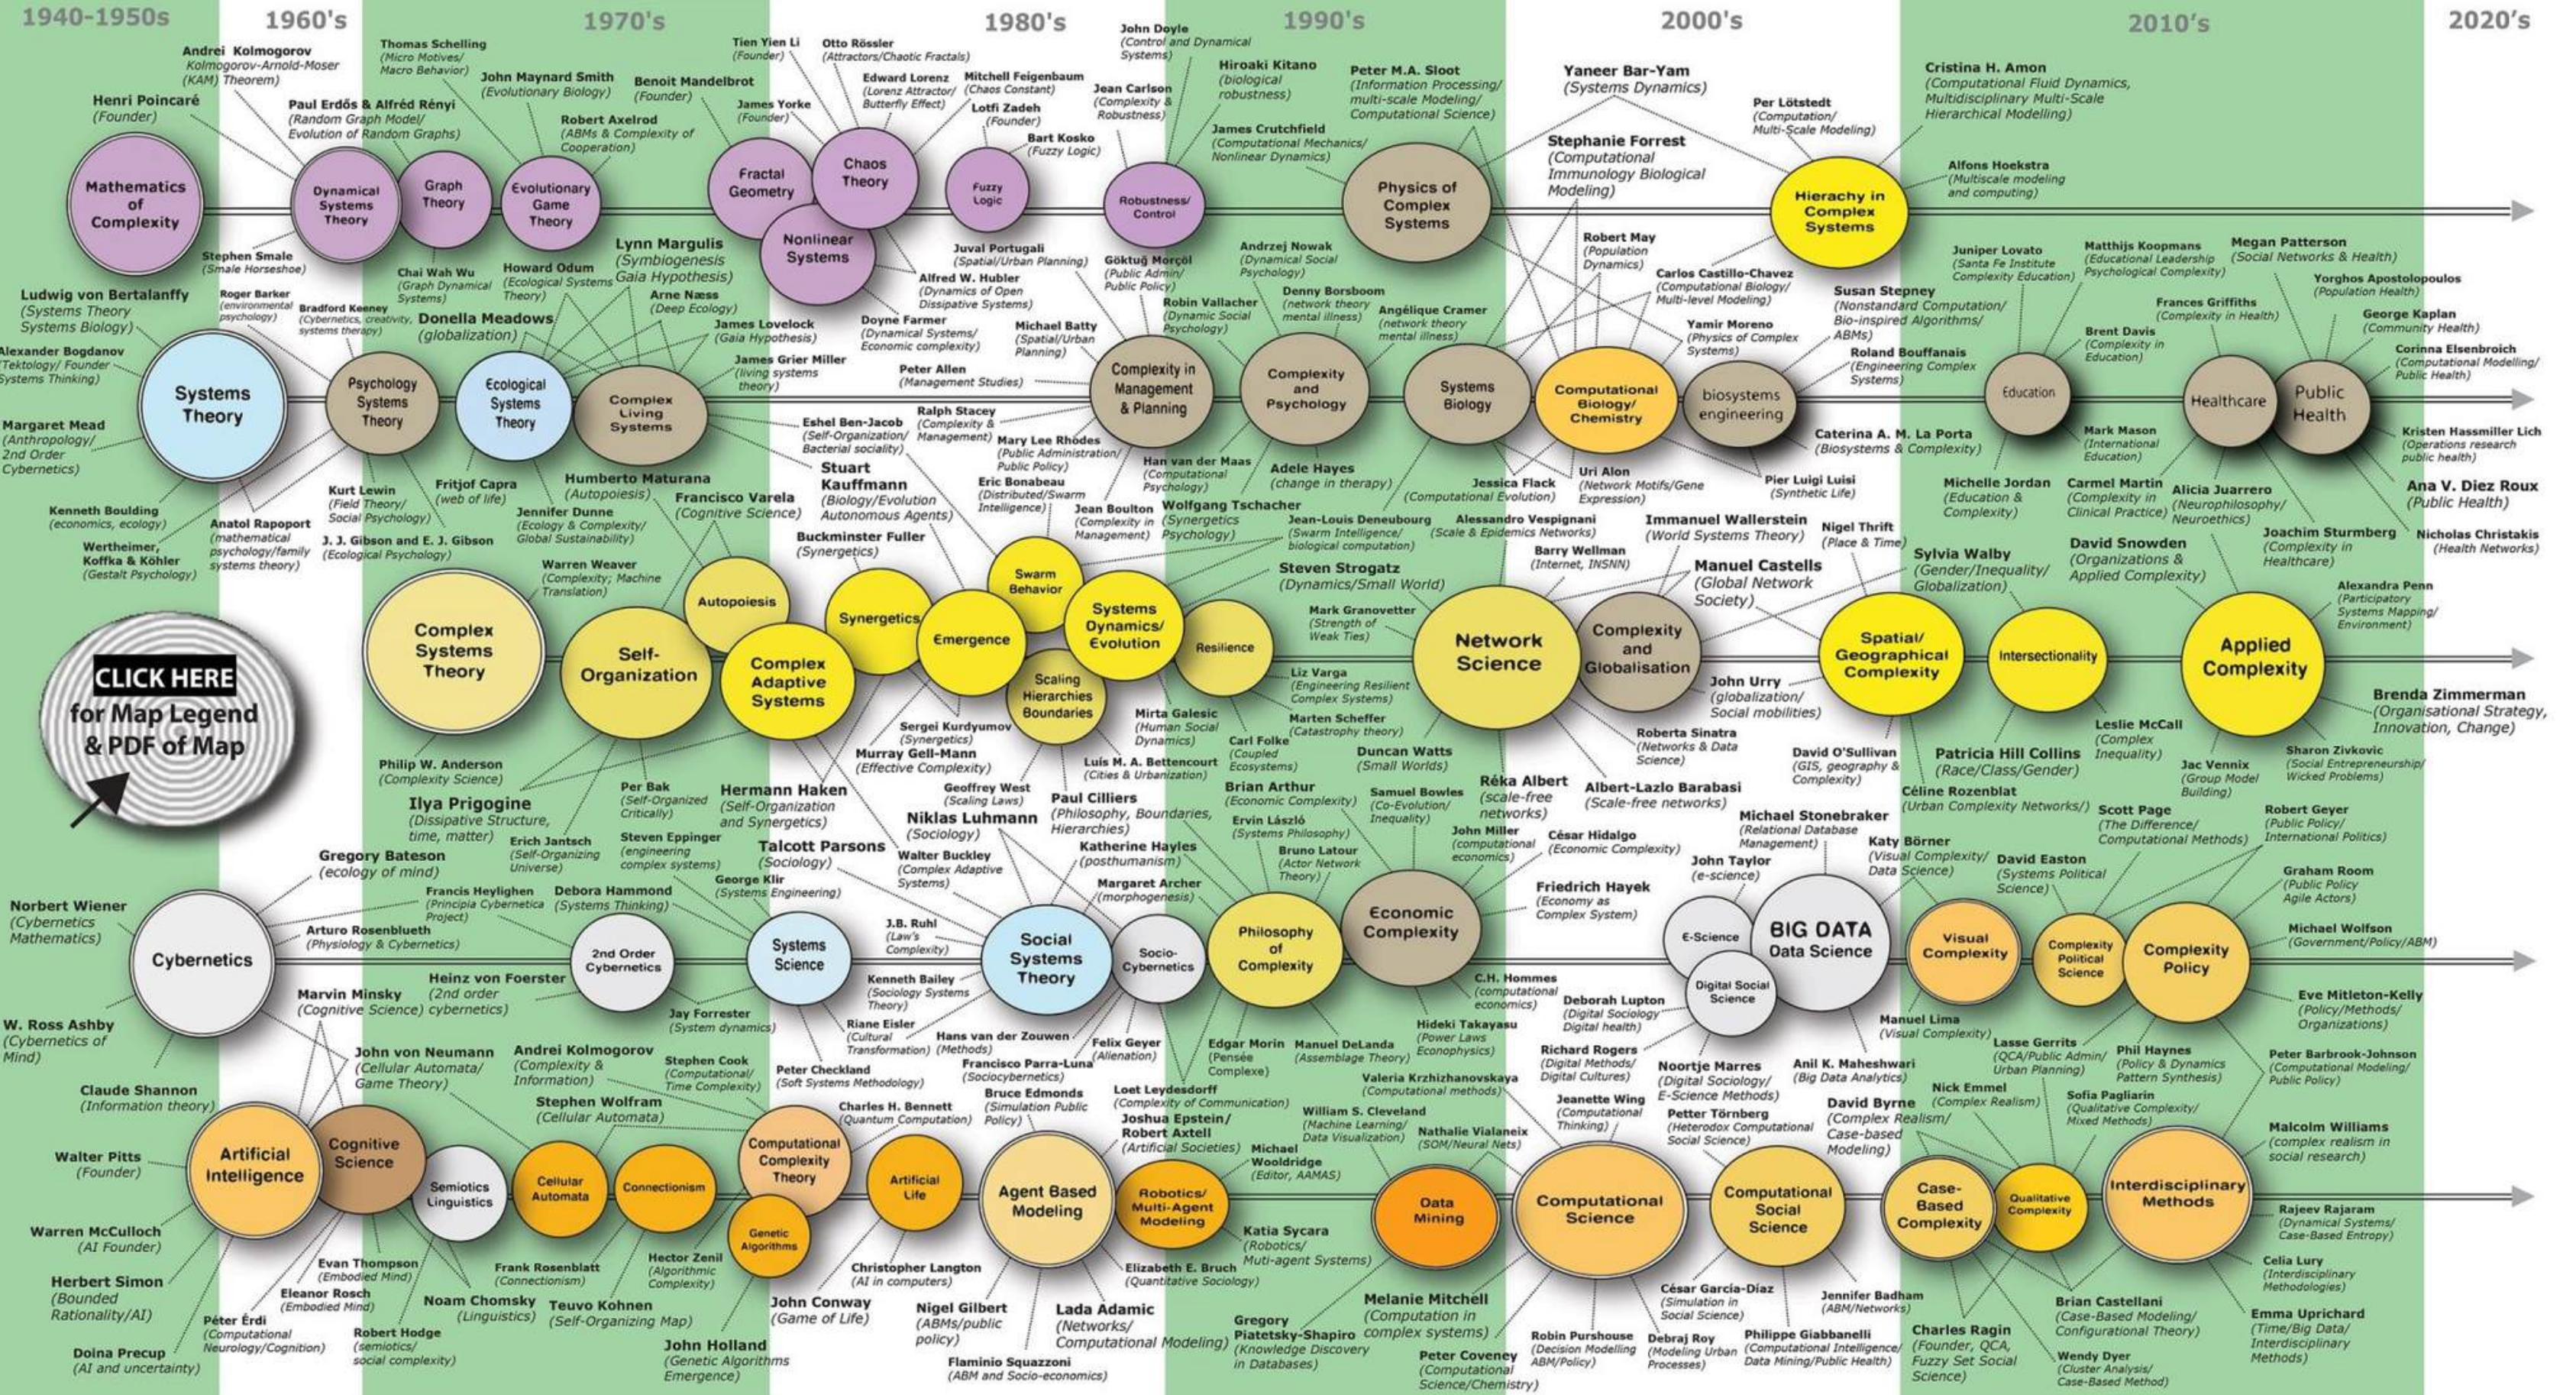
1940-1950s 1960's 1970's 1980's 1990's 2000's 2010's 2020's

Mathematics of Complexity
Henri Poincaré (Founder)
Andrei Kolmogorov (Kolmogorov-Arnold-Moser (KAM) Theorem)
Thomas Schelling (Micro Motives/ Macro Behavior)
Paul Erdős & Alfréd Rényi (Random Graph Model/ Evolution of Random Graphs)
John Maynard Smith (Evolutionary Biology)
Benoit Mandelbrot (Founder)
Robert Axelrod (ABMs & Complexity of Cooperation)
Tien Yien Li (Founder)
James Yorke (Founder)
Otto Rössler (Attractors/Chaotic Fractals)
Edward Lorenz (Lorenz Attractor/ Butterfly Effect)
Mitchell Feigenbaum (Chaos Constant)
Lotfi Zadeh (Founder)
Bart Kosko (Fuzzy Logic)
John Doyle (Control and Dynamical Systems)
Jean Carlson (Complexity & Robustness)
Hiroaki Kitano (biological robustness)
James Crutchfield (Computational Mechanics/ Nonlinear Dynamics)
Peter M.A. Sloot (Information Processing/ multi-scale Modeling/ Computational Science)
Yaneer Bar-Yam (Systems Dynamics)
Stephanie Forrest (Computational Immunology Biological Modeling)
Per Lötstedt (Computation/ Multi-Scale Modeling)
Cristina H. Amon (Computational Fluid Dynamics, Multidisciplinary Multi-Scale Hierarchical Modelling)
Alfons Hoekstra (Multiscale modeling and computing)
Dynamical Systems Theory
Graph Theory
Evolutionary Game Theory
Fractal Geometry
Chaos Theory
Nonlinear Systems
Fuzzy Logic
Robustness/ Control
Physics of Complex Systems
Hierachy in Complex Systems
Stephen Smale (Smale Horseshoe)
Chai Wah Wu (Graph Dynamical Systems)
Howard Odum (Ecological Systems Theory)
Lynn Margulis (Symbiogenesis Gaia Hypothesis)
Arne Næss (Deep Ecology)
James Lovelock (Gaia Hypothesis)
James Grier Miller (living systems theory)
Juval Portugali (Spatial/Urban Planning)
Alfred W. Hubler (Dynamics of Open Dissipative Systems)
Doyne Farmer (Dynamical Systems/ Economic complexity)
Michael Batty (Spatial/Urban Planning)
Peter Allen (Management Studies)
Göktuğ Morçöl (Public Admin/ Public Policy)
Robin Vallacher (Dynamic Social Psychology)
Andrzej Nowak (Dynamical Social Psychology)
Denny Borsboom (network theory mental illness)
Angélique Cramer (network theory mental illness)
Robert May (Population Dynamics)
Carlos Castillo-Chavez (Computational Biology/ Multi-level Modeling)
Yamir Moreno (Physics of Complex Systems)
Susan Stepney (Nonstandard Computation/ Bio-inspired Algorithms/ ABMs)
Roland Bouffanais (Engineering Complex Systems)
Juniper Lovato (Santa Fe Institute Complexity Education)
Matthijs Koopmans (Educational Leadership Psychological Complexity)
Megan Patterson (Social Networks & Health)
Yorghos Apostolopoulos (Population Health)
Frances Griffiths (Complexity in Health)
George Kaplan (Community Health)
Brent Davis (Complexity in Education)
Corinna Elsenbroich (Computational Modelling/ Public Health)
Ludwig von Bertalanffy (Systems Theory Systems Biology)
Alexander Bogdanov (Tektology/ Founder Systems Thinking)
Roger Barker (environmental psychology)
Bradford Keeney (Cybernetics, creativity, systems therapy)
Donella Meadows (globalization)
Systems Theory
Psychology Systems Theory
Ecological Systems Theory
Complex Living Systems
Complexity in Management & Planning
Complexity and Psychology
Systems Biology
Computational Biology/ Chemistry
biosystems engineering
Education
Healthcare
Public Health
Margaret Mead (Anthropology/ 2nd Order Cybernetics)
Eshel Ben-Jacob (Self-Organization/ Bacterial sociality)
Ralph Stacey (Complexity & Management)
Mary Lee Rhodes (Public Administration/ Public Policy)
Han van der Maas (Computational Psychology)
Adele Hayes (change in therapy)
Uri Alon (Network Motifs/Gene Expression)
Pier Luigi Luisi (Synthetic Life)
Caterina A. M. La Porta (Biosystems & Complexity)
Mark Mason (International Education)
Kristen Hassmiller Lich (Operations research public health)
Kenneth Boulding (economics, ecology)
Kurt Lewin (Field Theory/ Social Psychology)
Fritjof Capra (web of life)
Humberto Maturana (Autopoiesis)
Francisco Varela (Cognitive Science)
Stuart Kauffmann (Biology/Evolution Autonomous Agents)
Eric Bonabeau (Distributed/Swarm Intelligence)
Jean Boulton (Complexity in Management)
Wolfgang Tschacher (Synergetics Psychology)
Jessica Flack (Computational Evolution)
Michelle Jordan (Education & Complexity)
Carmel Martin (Complexity in Clinical Practice)
Alicia Juarrero (Neurophilosophy/ Neuroethics)
Ana V. Diez Roux (Public Health)
Wertheimer, Koffka & Köhler (Gestalt Psychology)
Anatol Rapoport (mathematical psychology/family systems theory)
J. J. Gibson and E. J. Gibson (Ecological Psychology)
Jennifer Dunne (Ecology & Complexity/ Global Sustainability)
Buckminster Fuller (Synergetics)
Jean-Louis Deneubourg (Swarm Intelligence/ biological computation)
Alessandro Vespignani (Scale & Epidemics Networks)
Immanuel Wallerstein (World Systems Theory)
Nigel Thrift (Place & Time)
Joachim Sturmberg (Complexity in Healthcare)
Nicholas Christakis (Health Networks)
Warren Weaver (Complexity; Machine Translation)
Steven Strogatz (Dynamics/Small World)
Barry Wellman (Internet, INSNN)
Manuel Castells (Global Network Society)
Sylvia Walby (Gender/Inequality/ Globalization)
David Snowden (Organizations & Applied Complexity)
Alexandra Penn (Participatory Systems Mapping/ Environment)
Complex Systems Theory
Self-Organization
Autopoiesis
Complex Adaptive Systems
Synergetics
Emergence
Swarm Behavior
Systems Dynamics/ Evolution
Scaling Hierarchies Boundaries
Resilience
Mark Granovetter (Strength of Weak Ties)
Network Science
Complexity and Globalisation
Spatial/ Geographical Complexity
Intersectionality
Applied Complexity
CLICK HERE for Map Legend & PDF of Map
Liz Varga (Engineering Resilient Complex Systems)
Marten Scheffer (Catastrophy theory)
John Urry (globalization/ Social mobilities)
Brenda Zimmerman (Organisational Strategy, Innovation, Change)
Philip W. Anderson (Complexity Science)
Per Bak (Self-Organized Criticality)
Sergei Kurdyumov (Synergetics)
Murray Gell-Mann (Effective Complexity)
Mirta Galesic (Human Social Dynamics)
Carl Folke (Coupled Ecosystems)
Duncan Watts (Small Worlds)
Roberta Sinatra (Networks & Data Science)
David O'Sullivan (GIS, geography & Complexity)
Patricia Hill Collins (Race/Class/Gender)
Leslie McCall (Complex Inequality)
Jac Vennix (Group Model Building)
Sharon Zivkovic (Social Entrepreneurship/ Wicked Problems)
Ilya Prigogine (Dissipative Structure, time, matter)
Hermann Haken (Self-Organization and Synergetics)
Geoffrey West (Scaling Laws)
Luís M. A. Bettencourt (Cities & Urbanization)
Paul Cilliers (Philosophy, Boundaries, Hierarchies)
Brian Arthur (Economic Complexity)
Samuel Bowles (Co-Evolution/ Inequality)
Réka Albert (scale-free networks)
Albert-Lazlo Barabasi (Scale-free networks)
Céline Rozenblat (Urban Complexity Networks)
Scott Page (The Difference/ Computational Methods)
Robert Geyer (Public Policy/ International Politics)
Erich Jantsch (Self-Organizing Universe)
Steven Eppinger (engineering complex systems)
Niklas Luhmann (Sociology)
Ervin László (Systems Philosophy)
Bruno Latour (Actor Network Theory)
John Miller (computational economics)
César Hidalgo (Economic Complexity)
Michael Stonebraker (Relational Database Management)
Katy Börner (Visual Complexity/ Data Science)
Gregory Bateson (ecology of mind)
Talcott Parsons (Sociology)
George Klir (Systems Engineering)
Walter Buckley (Complex Adaptive Systems)
Katherine Hayles (posthumanism)
Margaret Archer (morphogenesis)
John Taylor (e-science)
David Easton (Systems Political Science)
Graham Room (Public Policy Agile Actors)
Norbert Wiener (Cybernetics Mathematics)
Francis Heylighen (Principia Cybernetica Project)
Debora Hammond (Systems Thinking)
Friedrich Hayek (Economy as Complex System)
Arturo Rosenblueth (Physiology & Cybernetics)
J.B. Ruhl (Law's Complexity)
Michael Wolfson (Government/Policy/ABM)
Cybernetics
2nd Order Cybernetics
Systems Science
Social Systems Theory
Socio-Cybernetics
Philosophy of Complexity
Economic Complexity
E-Science
BIG DATA Data Science
Digital Social Science
Visual Complexity
Complexity Political Science
Complexity Policy
Marvin Minsky (Cognitive Science)
Heinz von Foerster (2nd order cybernetics)
Kenneth Bailey (Sociology Systems Theory)
C.H. Hommes (computational economics)
Deborah Lupton (Digital Sociology Digital health)
Eve Mitleton-Kelly (Policy/Methods/ Organizations)
W. Ross Ashby (Cybernetics of Mind)
Jay Forrester (System dynamics)
Riane Eisler (Cultural Transformation)
Hans van der Zouwen (Methods)
Felix Geyer (Alienation)
Edgar Morin (Pensée Complexe)
Manuel DeLanda (Assemblage Theory)
Hideki Takayasu (Power Laws Econophysics)
Manuel Lima (Visual Complexity)
Richard Rogers (Digital Methods/ Digital Cultures)
Lasse Gerrits (QCA/Public Admin/ Urban Planning)
Phil Haynes (Policy & Dynamics Pattern Synthesis)
Peter Barbrook-Johnson (Computational Modeling/ Public Policy)
John von Neumann (Cellular Automata/ Game Theory)
Andrei Kolmogorov (Complexity & Information)
Stephen Cook (Computational/ Time Complexity)
Peter Checkland (Soft Systems Methodology)
Francisco Parra-Luna (Sociocybernetics)
Loet Leydesdorff (Complexity of Communication)
Valeria Krzhizhanovskaya (Computational methods)
Noortje Marres (Digital Sociology/ E-Science Methods)
Anil K. Maheshwari (Big Data Analytics)
Nick Emmel (Complex Realism)
Sofia Pagliarin (Qualitative Complexity/ Mixed Methods)
Claude Shannon (Information theory)
Stephen Wolfram (Cellular Automata)
Charles H. Bennett (Quantum Computation)
Bruce Edmonds (Simulation Public Policy)
Joshua Epstein/ Robert Axtell (Artificial Societies)
William S. Cleveland (Machine Learning/ Data Visualization)
Jeanette Wing (Computational Thinking)
Petter Törnberg (Heterodox Computational Social Science)
David Byrne (Complex Realism/ Case-based Modeling)
Malcolm Williams (complex realism in social research)
Walter Pitts (Founder)
Artificial Intelligence
Cognitive Science
Semiotics Linguistics
Cellular Automata
Connectionism
Computational Complexity Theory
Genetic Algorithms
Artificial Life
Agent Based Modeling
Robotics/ Multi-Agent Modeling
Michael Wooldridge (Editor, AAMAS)
Nathalie Vialaneix (SOM/Neural Nets)
Data Mining
Computational Science
Computational Social Science
Case-Based Complexity
Qualitative Complexity
Interdisciplinary Methods
Rajeev Rajaram (Dynamical Systems/ Case-Based Entropy)
Warren McCulloch (AI Founder)
Evan Thompson (Embodied Mind)
Eleanor Rosch (Embodied Mind)
Frank Rosenblatt (Connectionism)
Hector Zenil (Algorithmic Complexity)
Christopher Langton (AI in computers)
Elizabeth E. Bruch (Quantitative Sociology)
Katia Sycara (Robotics/ Muti-agent Systems)
Celia Lury (Interdisciplinary Methodologies)
Herbert Simon (Bounded Rationality/AI)
Noam Chomsky (Linguistics)
Teuvo Kohnen (Self-Organizing Map)
John Conway (Game of Life)
Nigel Gilbert (ABMs/public policy)
Lada Adamic (Networks/ Computational Modeling)
Melanie Mitchell (Computation in complex systems)
César García-Díaz (Simulation in Social Science)
Jennifer Badham (ABM/Networks)
Brian Castellani (Case-Based Modeling/ Configurational Theory)
Emma Uprichard (Time/Big Data/ Interdisciplinary Methods)
Péter Érdi (Computational Neurology/Cognition)
Robert Hodge (semiotics/ social complexity)
Doina Precup (AI and uncertainty)
John Holland (Genetic Algorithms Emergence)
Flaminio Squazzoni (ABM and Socio-economics)
Gregory Piatetsky-Shapiro (Knowledge Discovery in Databases)
Robin Purshouse (Decision Modelling ABM/Policy)
Debraj Roy (Modeling Urban Processes)
Philippe Giabbanelli (Computational Intelligence/ Data Mining/Public Health)
Peter Coveney (Computational Science/Chemistry)
Charles Ragin (Founder, QCA, Fuzzy Set Social Science)
Wendy Dyer (Cluster Analysis/ Case-Based Method)